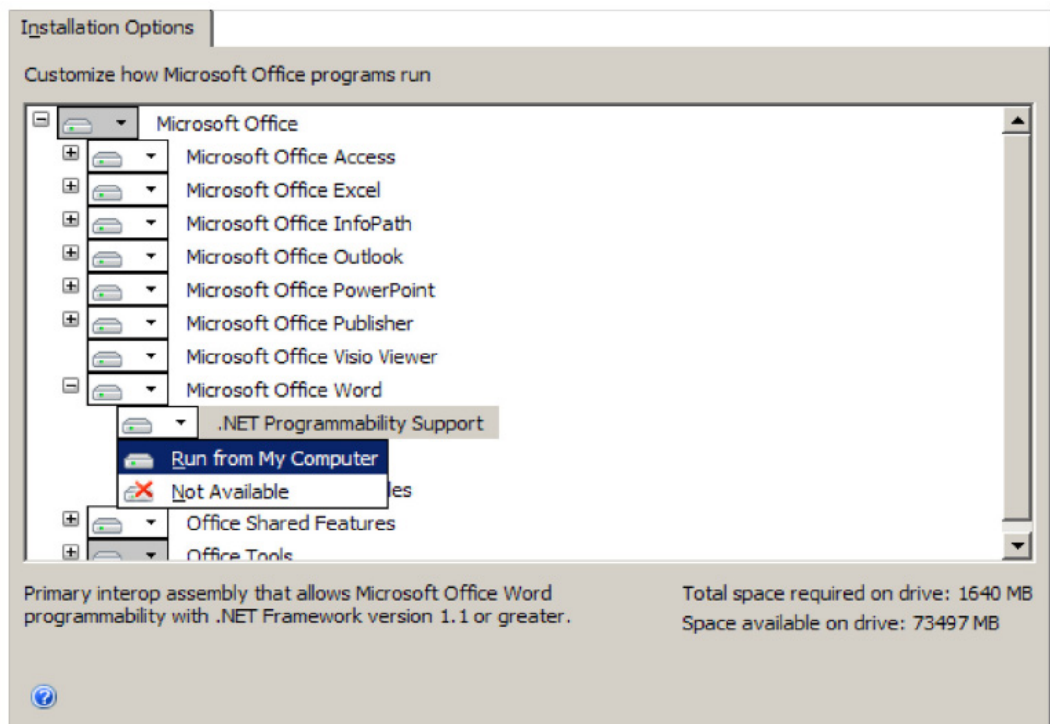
Installation Options

Customize how Microsoft Office programs run

Microsoft Office
Microsoft Office Access
Microsoft Office Excel
Microsoft Office InfoPath
Microsoft Office Outlook
Microsoft Office PowerPoint
Microsoft Office Publisher
Microsoft Office Visio Viewer
Microsoft Office Word
.NET Programmability Support
Run from My Computer
Not Available
les
Office Shared Features
Office Tools

Primary interop assembly that allows Microsoft Office Word programmability with .NET Framework version 1.1 or greater.

Total space required on drive: 1640 MB
Space available on drive: 73497 MB